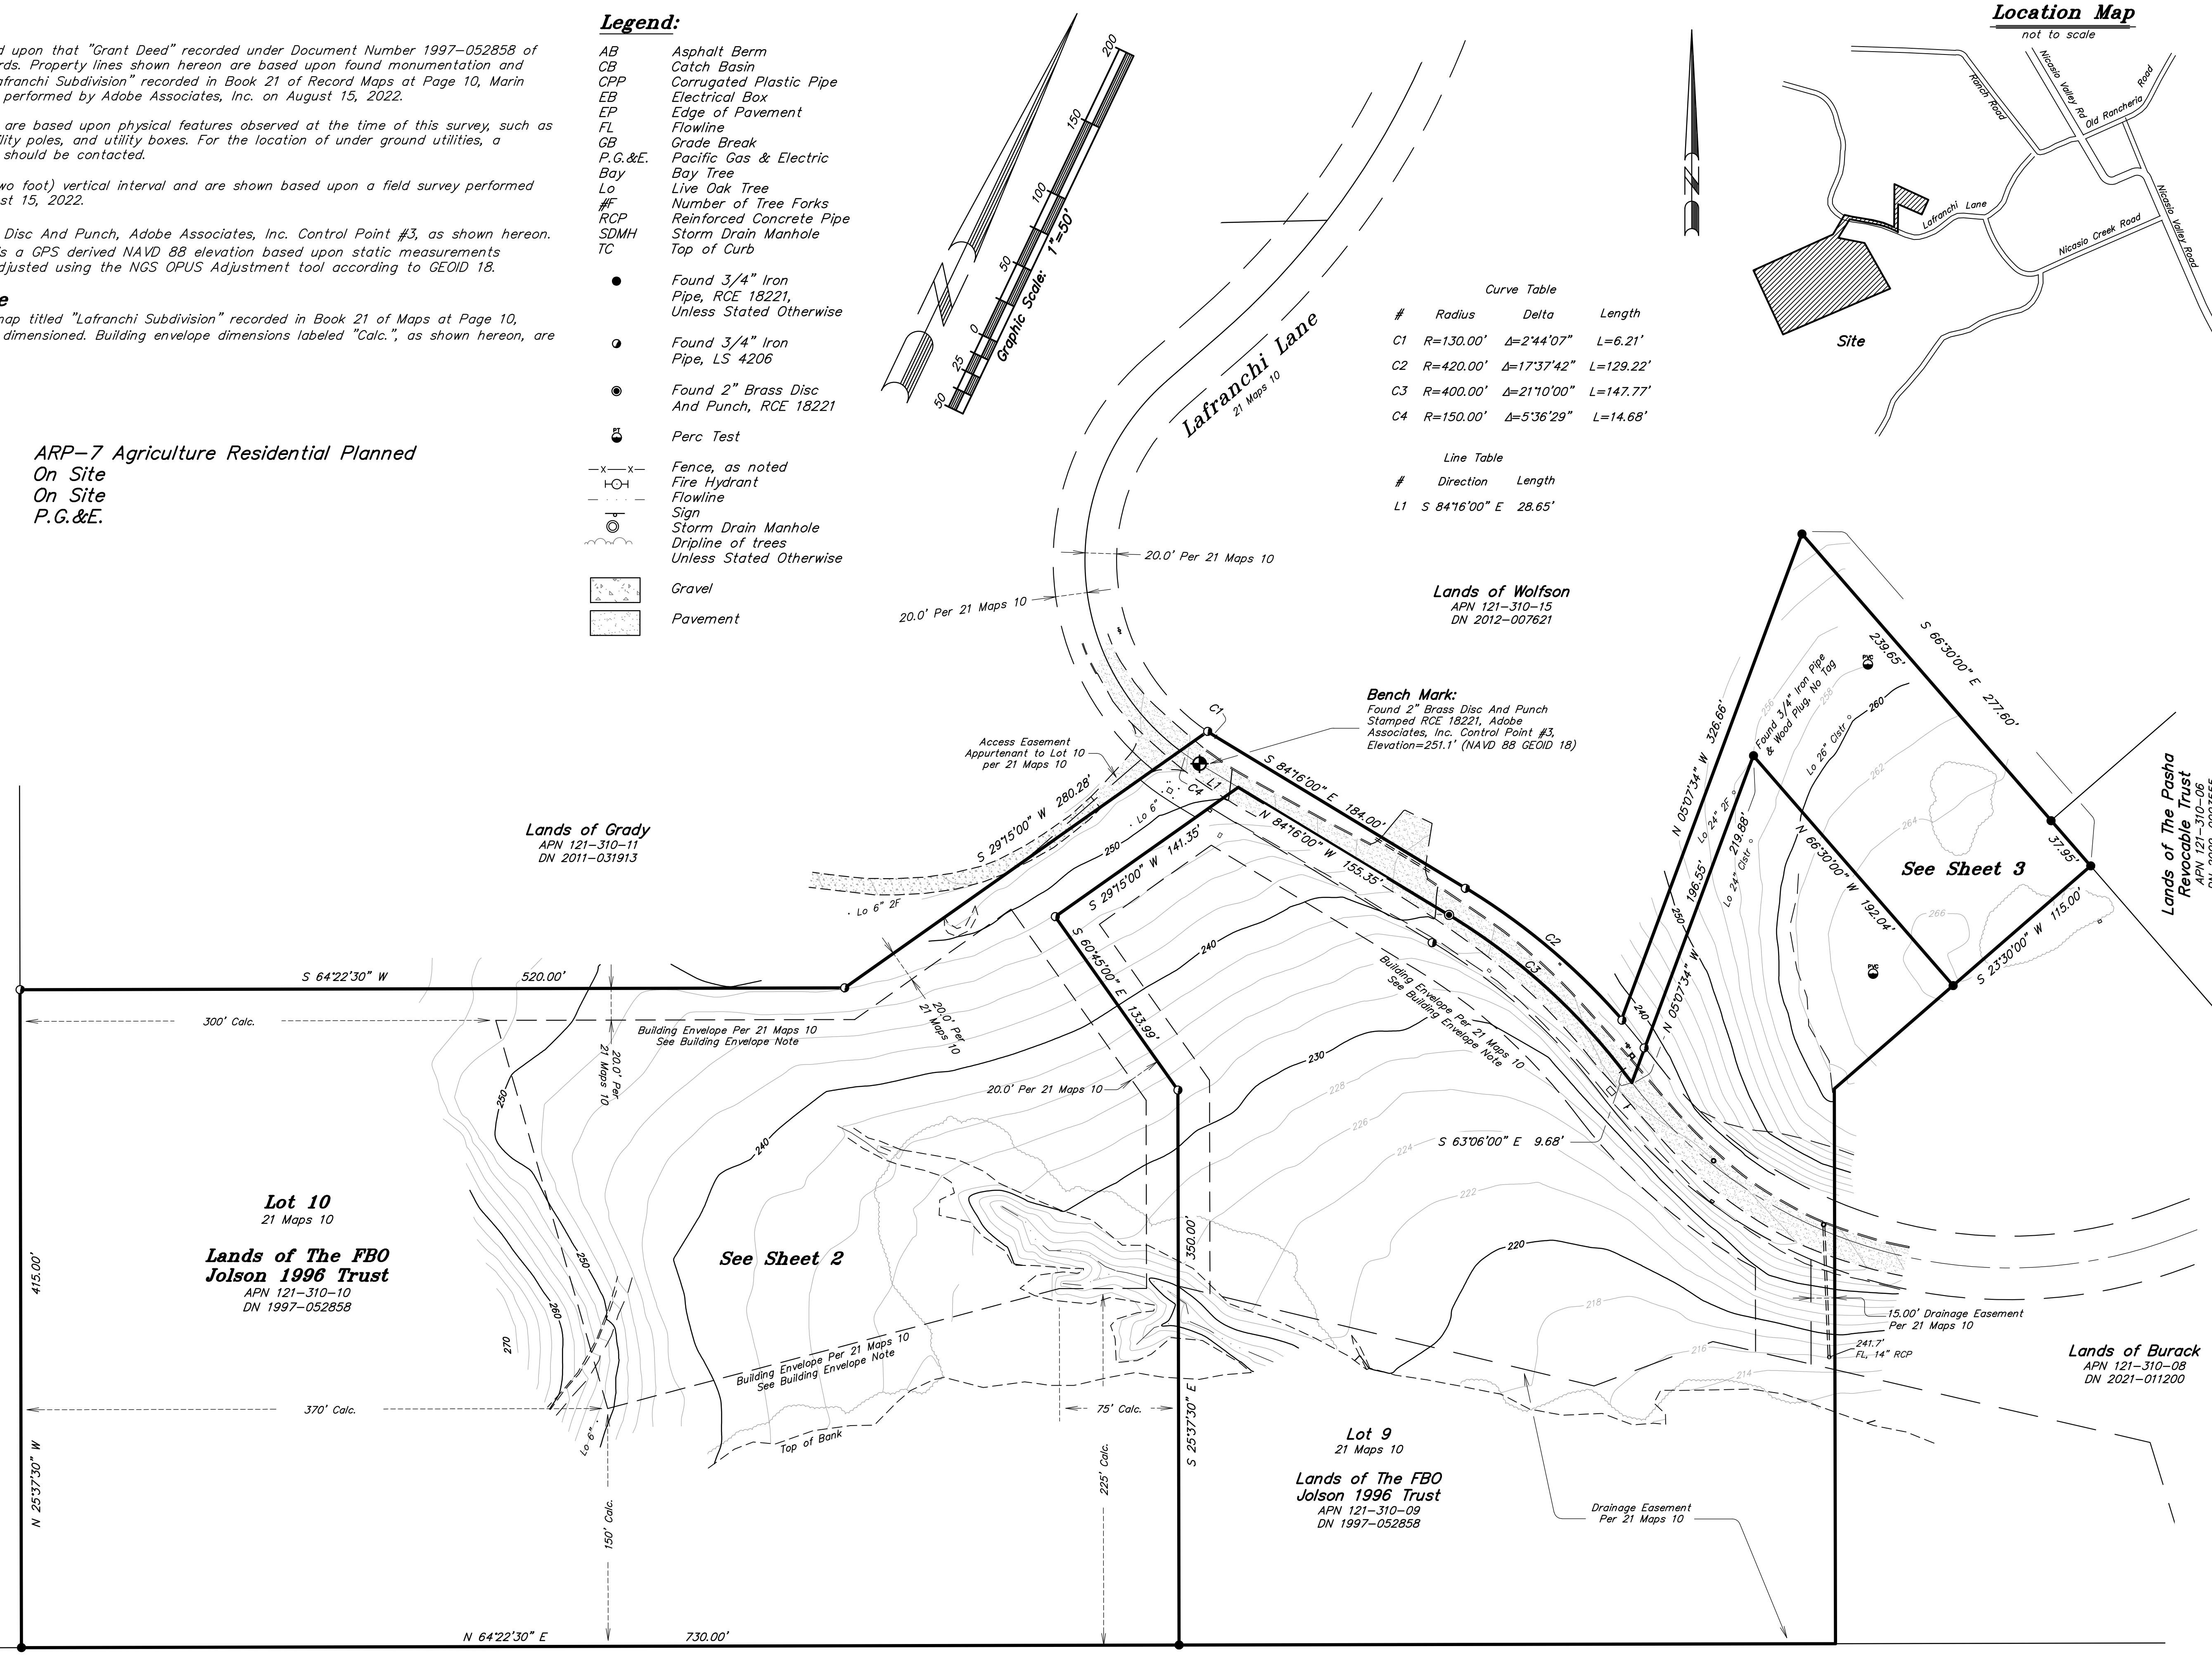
d upon that "Grant Deed" recorded under Document Number 1997–052858 of rds. Property lines shown hereon are based upon found monumentation and afranchi Subdivision" recorded in Book 21 of Record Maps at Page 10, Marin performed by Adobe Associates, Inc. on August 15, 2022.

are based upon physical features observed at the time of this survey, such as lity poles, and utility boxes. For the location of under ground utilities, a should be contacted.

wo foot) vertical interval and are shown based upon a field survey performed st 15, 2022.

Disc And Punch, Adobe Associates, Inc. Control Point #3, as shown hereon. s a GPS derived NAVD 88 elevation based upon static measurements djusted using the NGS OPUS Adjustment tool according to GEOID 18.

e

map titled "Lafranchi Subdivision" recorded in Book 21 of Maps at Page 10, dimensioned. Building envelope dimensions labeled "Calc.", as shown hereon, are

ARP–7 Agriculture Residential Planned
On Site
On Site
P.G.&E.

Legend:

| | |
|---|---|
| AB | Asphalt Berm |
| CB | Catch Basin |
| CPP | Corrugated Plastic Pipe |
| EB | Electrical Box |
| EP | Edge of Pavement |
| FL | Flowline |
| GB | Grade Break |
| P.G.&E. | Pacific Gas & Electric |
| Bay | Bay Tree |
| Lo | Live Oak Tree |
| #F | Number of Tree Forks |
| RCP | Reinforced Concrete Pipe |
| SDMH | Storm Drain Manhole |
| TC | Top of Curb |

Found 3/4" Iron Pipe, RCE 18221, Unless Stated Otherwise
Found 3/4" Iron Pipe, LS 4206
Found 2" Brass Disc And Punch, RCE 18221
Perc Test
Fence, as noted
Fire Hydrant
Flowline
Sign
Storm Drain Manhole
Dripline of trees Unless Stated Otherwise
Gravel
Pavement

Graphic Scale: 1"=50'
50 25 0 50 100 150 200

Location Map
not to scale
Ranch Road
Nicasio Valley Rd
Old Rancheria Road
Lafranchi Lane
Nicasio Creek Road
Nicasio Valley Road
Site

Curve Table

| # | Radius | Delta | Length |
|---|---|---|---|
| C1 | R=130.00' | Δ=2°44'07" | L=6.21' |
| C2 | R=420.00' | Δ=17°37'42" | L=129.22' |
| C3 | R=400.00' | Δ=21°10'00" | L=147.77' |
| C4 | R=150.00' | Δ=5°36'29" | L=14.68' |

Line Table

| # | Direction | Length |
|---|---|---|
| L1 | S 84°16'00" E | 28.65' |

Lafranchi Lane
21 Maps 10

20.0' Per 21 Maps 10
20.0' Per 21 Maps 10

Lands of Wolfson
APN 121–310–15
DN 2012–007621

Bench Mark:
Found 2" Brass Disc And Punch Stamped RCE 18221, Adobe Associates, Inc. Control Point #3, Elevation=251.1' (NAVD 88 GEOID 18)

Access Easement Appurtenant to Lot 10 per 21 Maps 10

C1 C4 L1 C2 C3

S 84°16'00" E 184.00'
N 84°16'00" W 155.35'
S 29°15'00" W 280.28'
S 29°15'00" W 141.35'
S 60°45'00" E 133.99'
N 05°07'34" W 326.66'
196.55'
N 05°07'34" W
219.88'
Found 3/4" Iron Pipe & Wood Plug, No Tag
S 66°30'00" E 277.60'
239.65'
N 66°30'00" W 192.04'
37.95'
S 23°30'00" W 115.00'
Lo 24" 2F
Lo 24" Clstr
Lo 26" Clstr
Lo 6"
Lo 6" 2F

See Sheet 3

Lands of The Pasha Revocable Trust
APN 121–310–06

Lands of Grady
APN 121–310–11
DN 2011–031913

S 64°22'30" W 520.00'
300' Calc.
Building Envelope Per 21 Maps 10
See Building Envelope Note
20.0' Per 21 Maps 10
20.0' Per 21 Maps 10
20.0' Per 21 Maps 10
Building Envelope Per 21 Maps 10
See Building Envelope Note
S 63°06'00" E 9.68'

Lot 10
21 Maps 10
Lands of The FBO
Jolson 1996 Trust
APN 121–310–10
DN 1997–052858

See Sheet 2

415.00'
N 25°37'30" W
370' Calc.
Building Envelope Per 21 Maps 10
See Building Envelope Note
Top of Bank
75' Calc.
150' Calc.
225' Calc.
350.00'
S 25°37'30" E

Lot 9
21 Maps 10
Lands of The FBO
Jolson 1996 Trust
APN 121–310–09
DN 1997–052858

15.00' Drainage Easement Per 21 Maps 10
241.7' FL, 14" RCP
Drainage Easement Per 21 Maps 10

Lands of Burack
APN 121–310–08
DN 2021–011200

N 64°22'30" E 730.00'

250 240 230 228 226 224 222 220 218 216 214 250 260 270 256 258 260 262 264 266 240 250